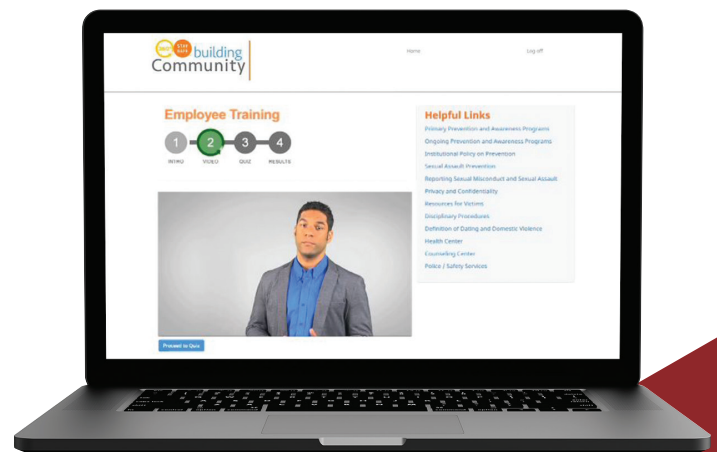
building Community

Home

Log off

Employee Training

1 INTRO 2 VIDEO 3 QUIZ 4 RESULTS

Proceed to Quiz

Helpful Links

Primary Prevention and Awareness Programs

Ongoing Prevention and Awareness Programs

Institutional Policy on Prevention

Sexual Assault Prevention

Reporting Sexual Misconduct and Sexual Assault

Privacy and Confidentiality

Resources for Victims

Disciplinary Procedures

Definition of Dating and Domestic Violence

Health Center

Counseling Center

Police / Safety Services